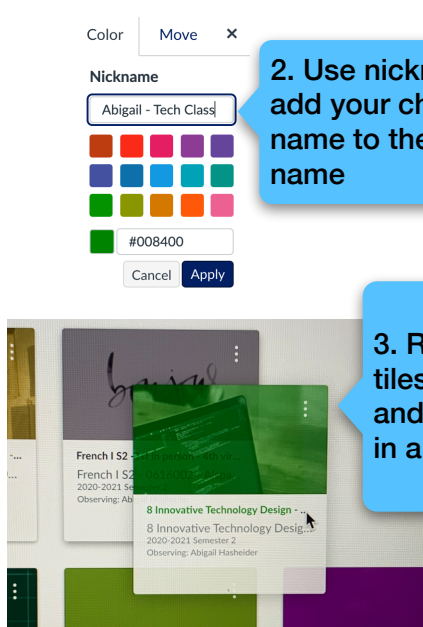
Color
Move
×
Nickname
Abigail - Tech Class
#008400
Cancel
Apply

2. Use nickn
add your ch
name to the
name

3. R
tiles
and
in a

French I S2 - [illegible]
French I S2 - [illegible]
2020-2021 Semester 2
Observing: Abi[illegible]

8 Innovative Technology Design - ...
8 Innovative Technology Desig...
2020-2021 Semester 2
Observing: Abigail Hasheider